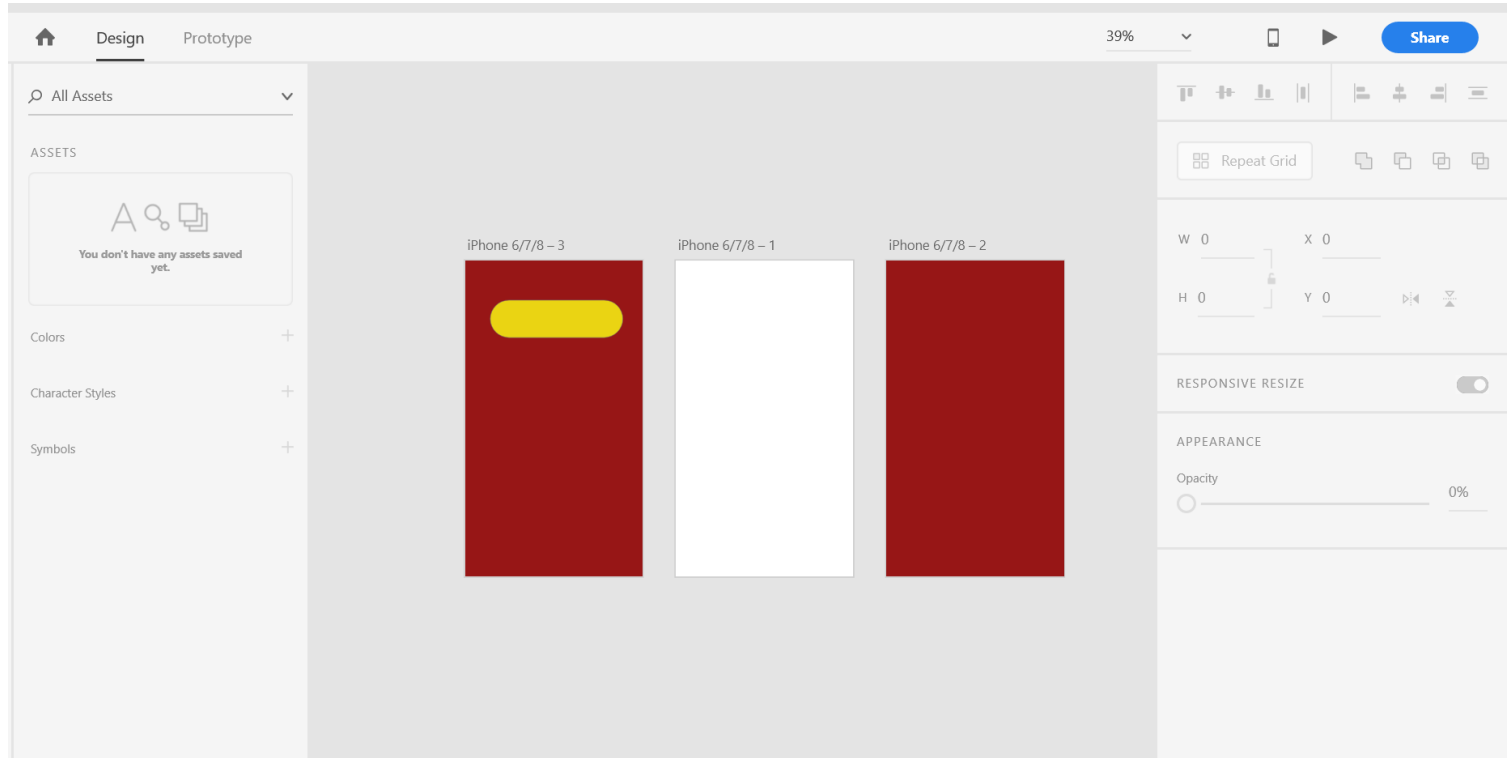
Design Prototype

39%

Share

All Assets

ASSETS

You don't have any assets saved yet.

Colors

Character Styles

Symbols

iPhone 6/7/8 – 3

iPhone 6/7/8 – 1

iPhone 6/7/8 – 2

Repeat Grid

W 0

X 0

H 0

Y 0

RESPONSIVE RESIZE

APPEARANCE

Opacity

0%